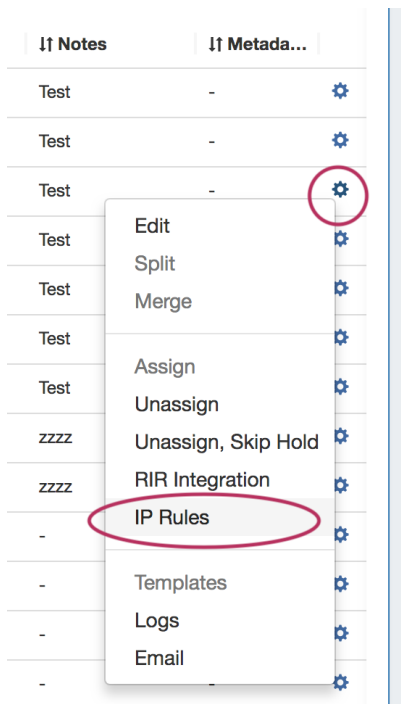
| ↓↑ Notes | ↓↑ Metada... | |
|---|---|---|
| Test | - | |
| Test | - | |
| Test | - | |
| Test | | |
| Test | | |
| Test | | |
| Test | | |
| zzzz | | |
| zzzz | | |
| - | | |
| - | | |
| - | | |
| - | - | |

Edit
Split
Merge

Assign
Unassign
Unassign, Skip Hold
RIR Integration
IP Rules

Templates
Logs
Email